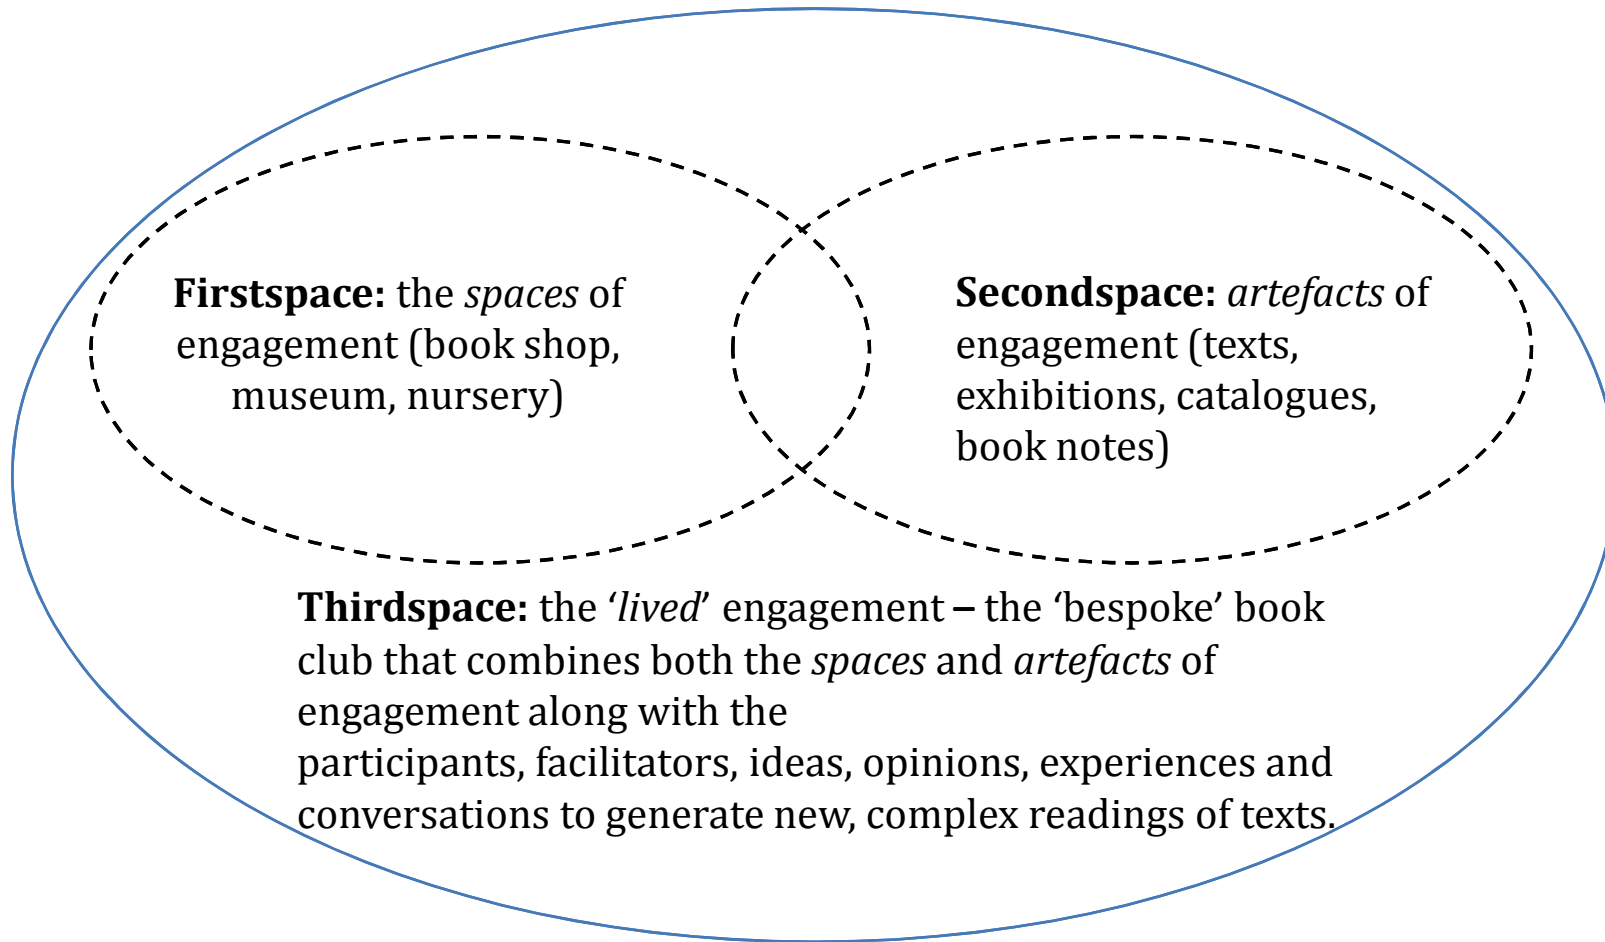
**Firstspace:** the *spaces* of engagement (book shop, museum, nursery)

**Secondspace:** *artefacts* of engagement (texts, exhibitions, catalogues, book notes)

**Thirdspace:** the '*lived*' engagement **–** the 'bespoke' book club that combines both the *spaces* and *artefacts* of engagement along with the participants, facilitators, ideas, opinions, experiences and conversations to generate new, complex readings of texts.